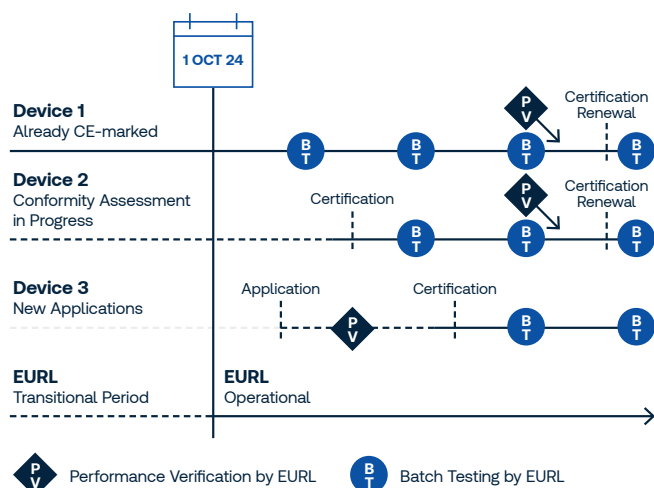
1 OCT 24

Device 1
Already CE-marked

B T

B T

P V

B T

Certification Renewal

B T

Device 2
Conformity Assessment in Progress

Certification

B T

P V

B T

Certification Renewal

B T

Device 3
New Applications

Application

P V

Certification

B T

B T

EURL
Transitional Period

EURL
Operational

P V Performance Verification by EURL

B T Batch Testing by EURL